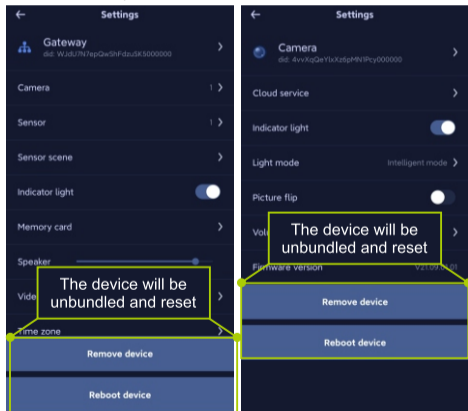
←
Settings

Gateway
did: WJdi7N7epQwShFdzu5K5000000

Camera 1

Sensor 1

Sensor scene

Indicator light

Memory card

Speaker

Vide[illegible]

The device will be unbundled and reset

Time zone

Remove device

Reboot device

←
Settings

Camera
did: 4vvXqQeYixXz6pMN9Pcy000000

Cloud service

Indicator light

Light mode Intelligent mode

Picture flip

Vol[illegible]

The device will be unbundled and reset

Firmware version V21.09.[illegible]

Remove device

Reboot device